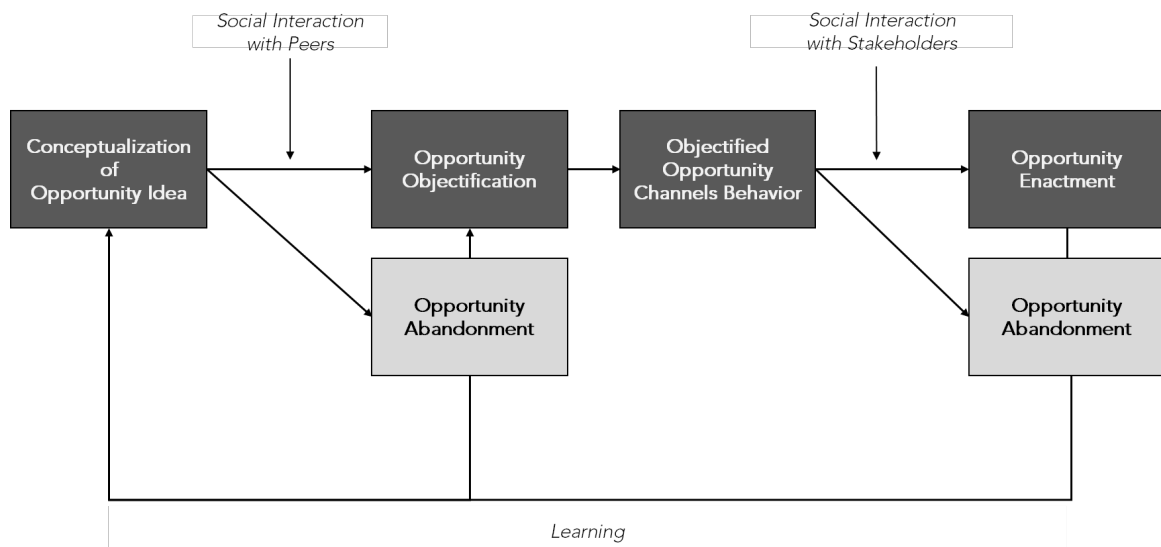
Social Interaction with Peers

Social Interaction with Stakeholders

Conceptualization of Opportunity Idea

Opportunity Objectification

Objectified Opportunity Channels Behavior

Opportunity Enactment

Opportunity Abandonment

Opportunity Abandonment

Learning